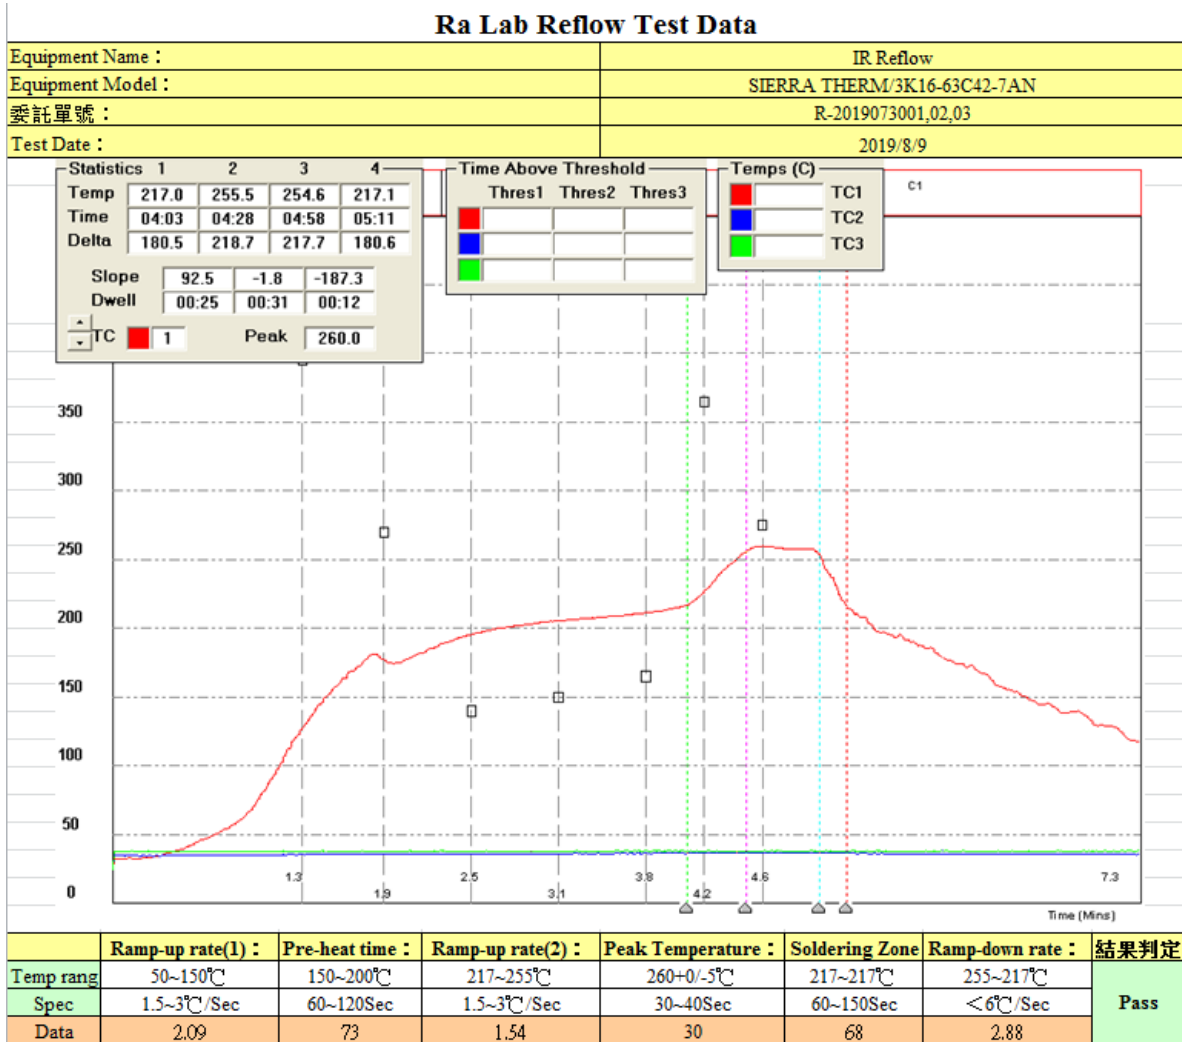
Ra Lab Reflow Test Data

| Equipment Name： | IR Reflow |
|---|---|
| Equipment Model： | SIERRA THERM/3K16-63C42-7AN |
| 委託單號： | R-2019073001,02,03 |
| Test Date： | 2019/8/9 |

Statistics 1 2 3 4

| | 1 | 2 | 3 | 4 |
|---|---|---|---|---|
| Temp | 217.0 | 255.5 | 254.6 | 217.1 |
| Time | 04:03 | 04:28 | 04:58 | 05:11 |
| Delta | 180.5 | 218.7 | 217.7 | 180.6 |

| | | | |
|---|---|---|---|
| Slope | 92.5 | -1.8 | -187.3 |
| Dwell | 00:25 | 00:31 | 00:12 |

TC 1 Peak 260.0

Time Above Threshold
Thres1 Thres2 Thres3

Temps (C)
TC1
TC2
TC3

C1

350
300
250
200
150
100
50
0

1.3 1.9 2.5 3.1 3.8 4.2 4.6 7.3

Time (Mins)

| | Ramp-up rate(1)： | Pre-heat time： | Ramp-up rate(2)： | Peak Temperature： | Soldering Zone | Ramp-down rate： | 結果判定 |
|---|---|---|---|---|---|---|---|
| Temp rang | 50~150℃ | 150~200℃ | 217~255℃ | 260+0/-5℃ | 217~217℃ | 255~217℃ | Pass |
| Spec | 1.5~3℃/Sec | 60~120Sec | 1.5~3℃/Sec | 30~40Sec | 60~150Sec | <6℃/Sec | |
| Data | 2.09 | 73 | 1.54 | 30 | 68 | 2.88 | |